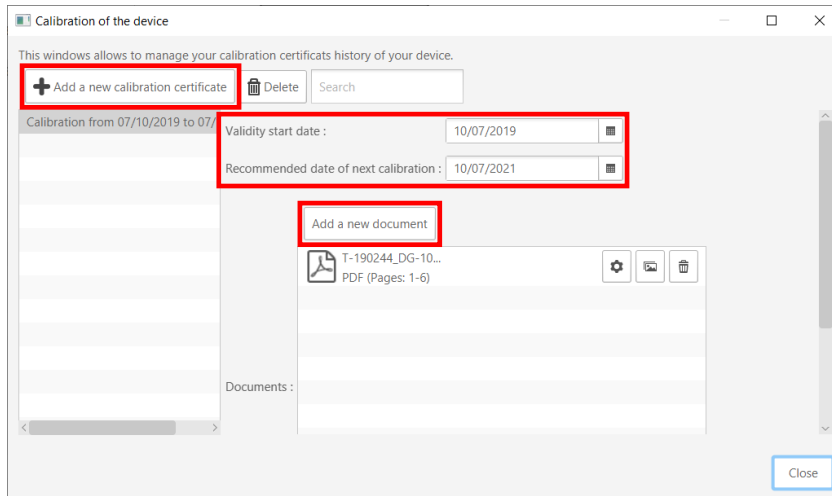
Calibration of the device

This windows allows to manage your calibration certificats history of your device.

Add a new calibration certificate

Delete

Search

Calibration from 07/10/2019 to 07/

Validity start date :

10/07/2019

Recommended date of next calibration :

10/07/2021

Add a new document

T-190244_DG-10...

PDF (Pages: 1-6)

Documents :

Close